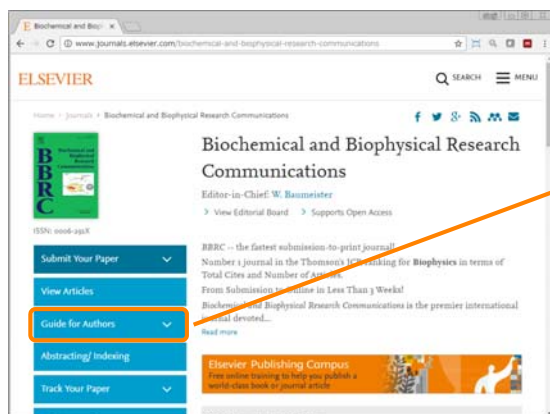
Biochemical and Biop ×

www.journals.elsevier.com/biochemical-and-biophysical-research-communications

ELSEVIER

SEARCH MENU

Home › Journals › Biochemical and Biophysical Research Communications

BBRC

ISSN: 0006-291X

Biochemical and Biophysical Research Communications

Editor-in-Chief: W. Baumeister

› View Editorial Board › Supports Open Access

BBRC -- the fastest submission-to-print journal!

Number 1 journal in the Thomson's JCR ranking for Biophysics in terms of Total Cites and Number of Articles

From Submission to Online in Less Than 3 Weeks!

Biochemical and Biophysical Research Communications is the premier international journal devoted...

Read more

Submit Your Paper

View Articles

Guide for Authors

Abstracting/ Indexing

Track Your Paper

Elsevier Publishing Campus

Free online training to help you publish a world-class book or journal article